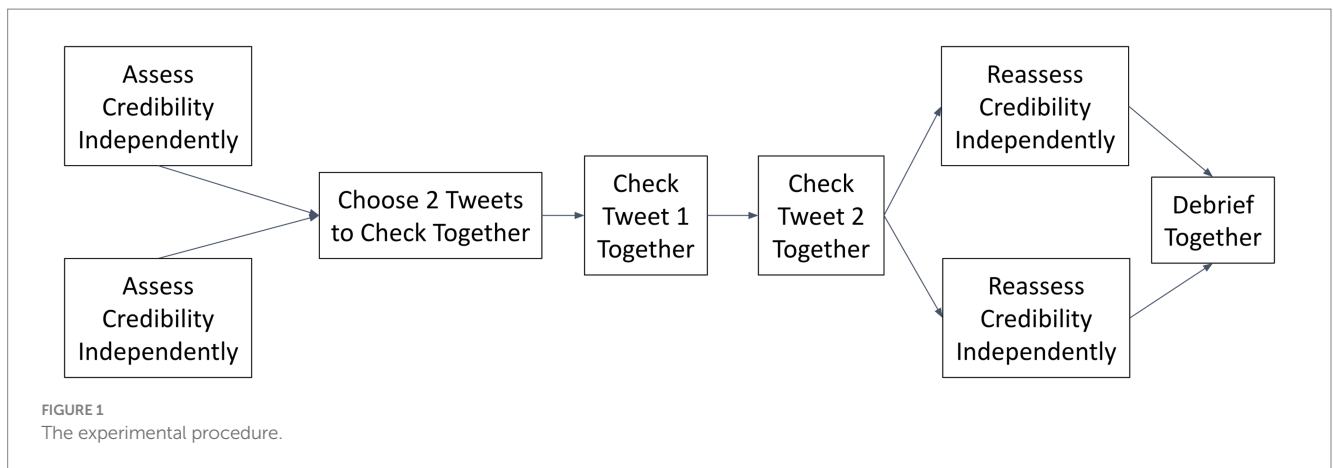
Assess Credibility Independently

Assess Credibility Independently

Choose 2 Tweets to Check Together

Check Tweet 1 Together

Check Tweet 2 Together

Reassess Credibility Independently

Reassess Credibility Independently

Debrief Together

FIGURE 1
The experimental procedure.